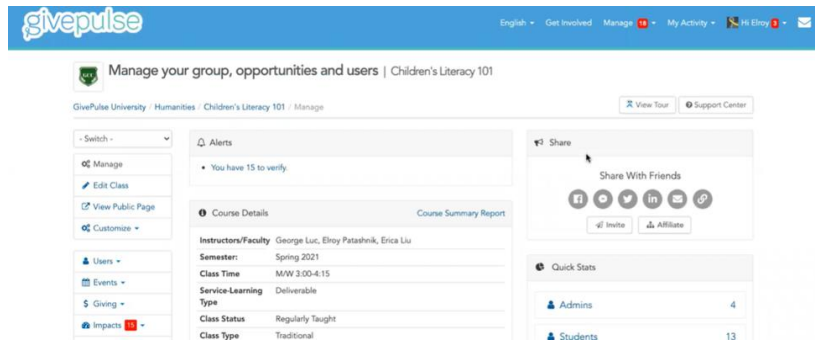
givepulse

English ▾ Get Involved Manage 18 ▾ My Activity ▾ Hi Elroy 3 ▾

Manage your group, opportunities and users | Children's Literacy 101

GivePulse University / Humanities / Children's Literacy 101 / Manage

View Tour | Support Center

- Switch -

Manage
Edit Class
View Public Page
Customize ▾

Users ▾
Events ▾
Giving ▾
Impacts 15 ▾

Alerts

• You have 15 to verify.

Course Details | Course Summary Report

| | |
|---|---|
| Instructors/Faculty | George Luc, Elroy Patashnik, Erica Liu |
| Semester: | Spring 2021 |
| Class Time | M/W 3:00-4:15 |
| Service-Learning Type | Deliverable |
| Class Status | Regularly Taught |
| Class Type | Traditional |

Share

Share With Friends

Invite | Affiliate

Quick Stats

Admins 4

Students 13